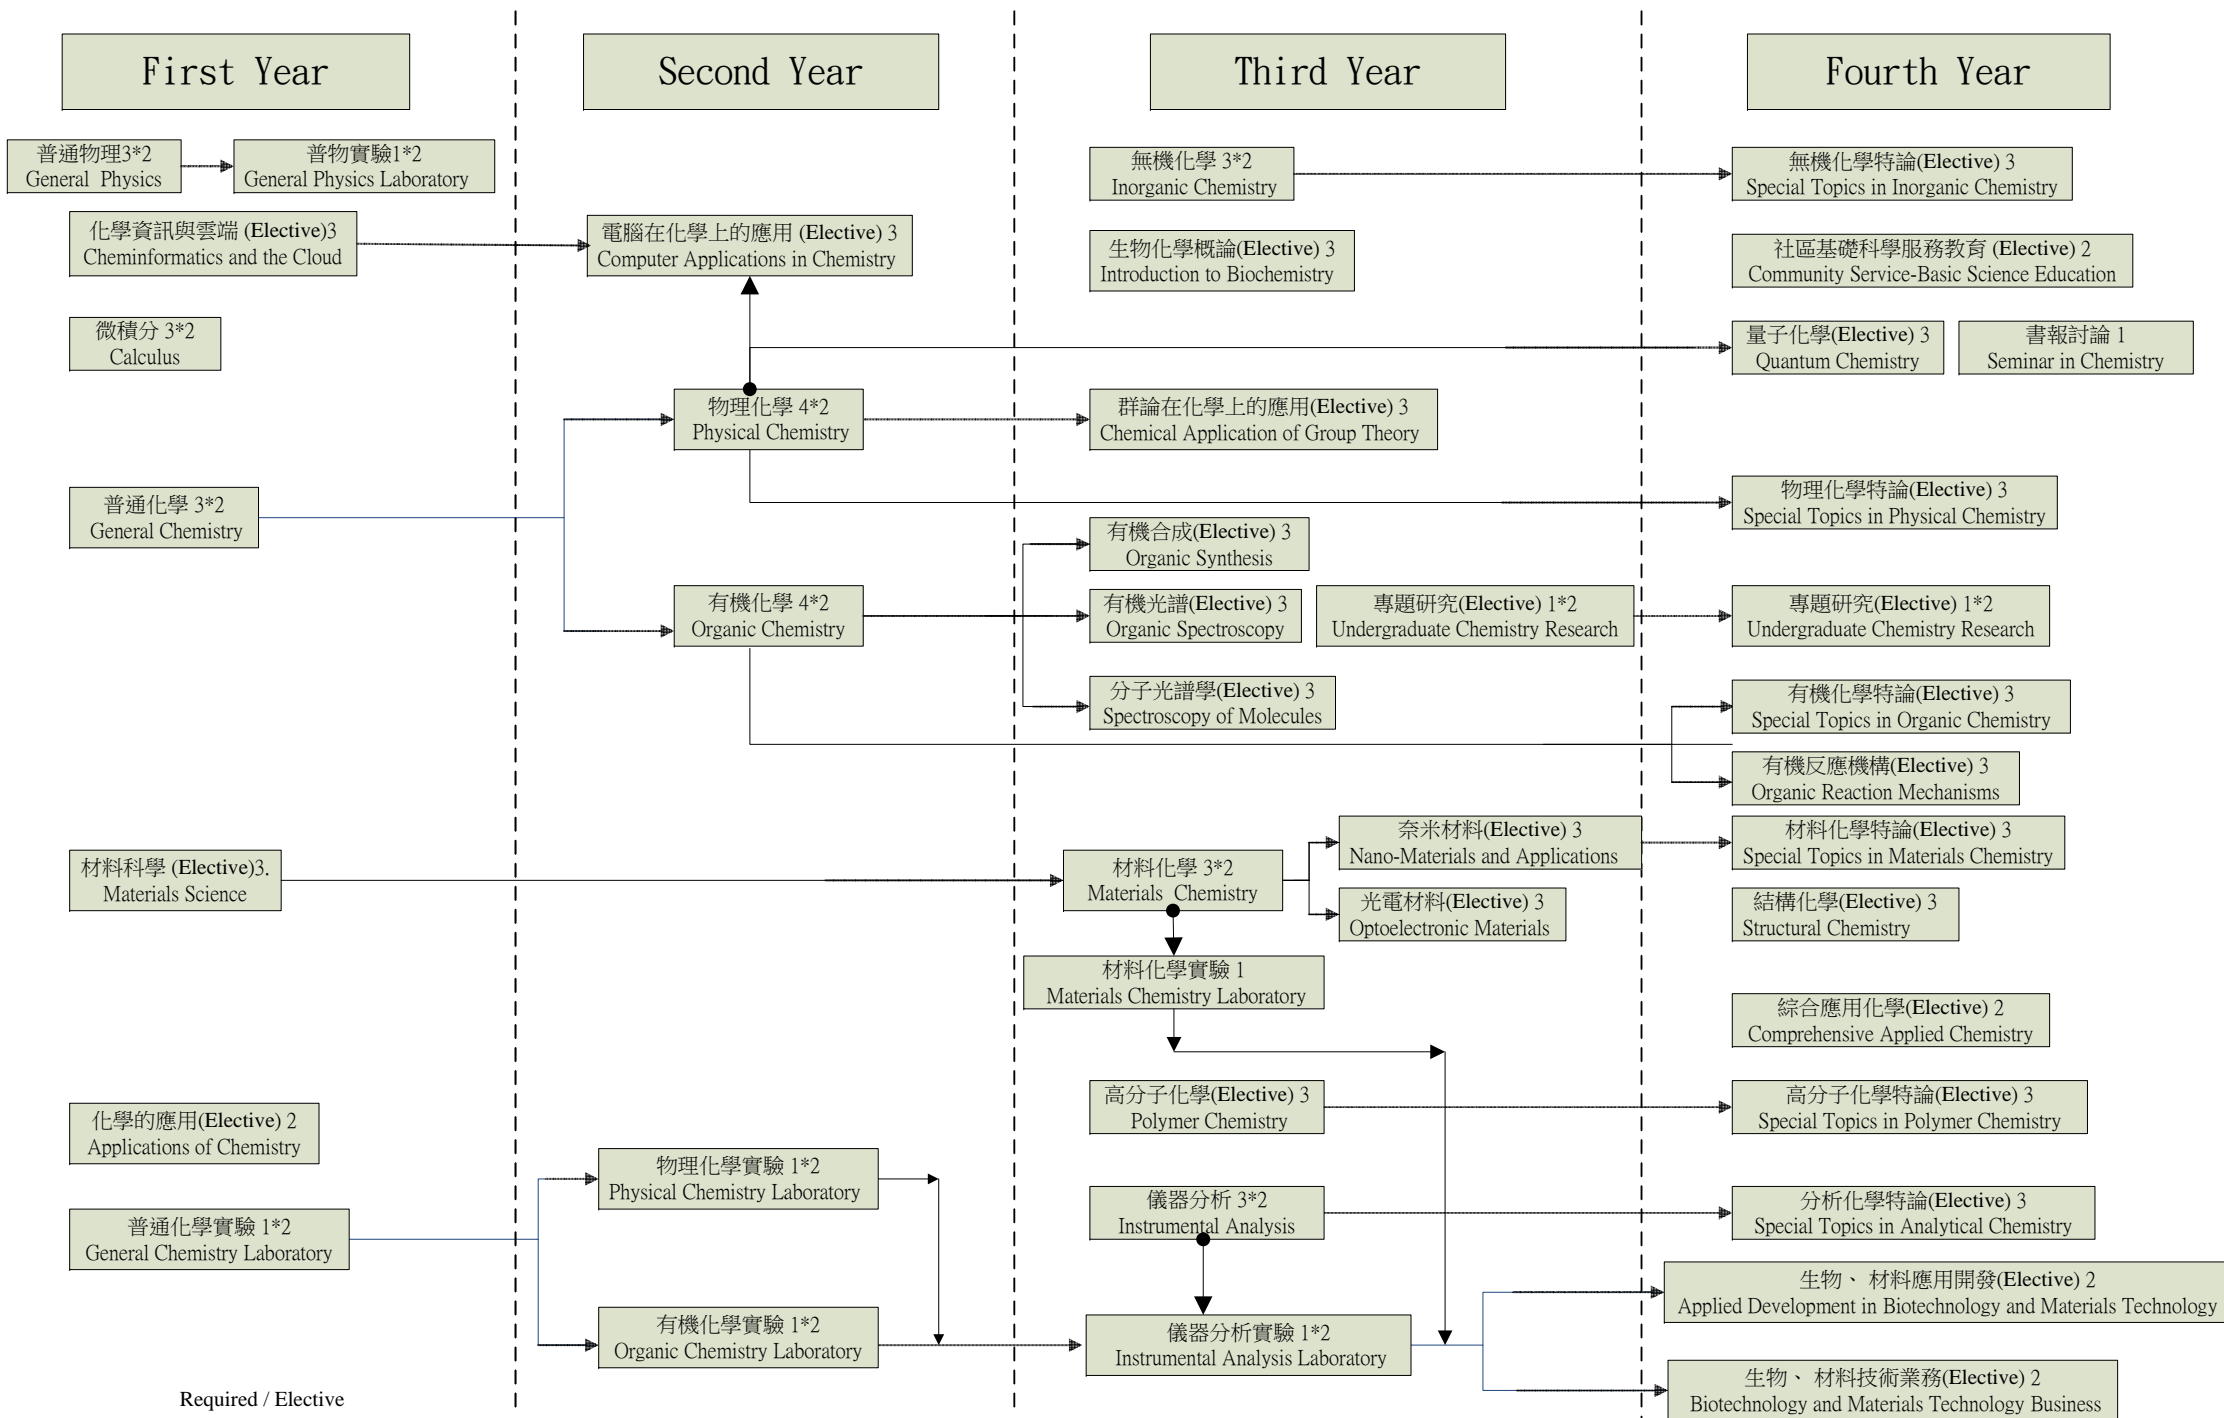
First Year

Second Year

Third Year

Fourth Year

普通物理3*2
General Physics

普物實驗1*2
General Physics Laboratory

化學資訊與雲端 (Elective)3
Cheminformatics and the Cloud

微積分 3*2
Calculus

普通化學 3*2
General Chemistry

材料科學 (Elective)3.
Materials Science

化學的應用(Elective) 2
Applications of Chemistry

普通化學實驗 1*2
General Chemistry Laboratory

電腦在化學上的應用 (Elective) 3
Computer Applications in Chemistry

物理化學 4*2
Physical Chemistry

有機化學 4*2
Organic Chemistry

物理化學實驗 1*2
Physical Chemistry Laboratory

有機化學實驗 1*2
Organic Chemistry Laboratory

無機化學 3*2
Inorganic Chemistry

生物化學概論(Elective) 3
Introduction to Biochemistry

群論在化學上的應用(Elective) 3
Chemical Application of Group Theory

有機合成(Elective) 3
Organic Synthesis

有機光譜(Elective) 3
Organic Spectroscopy

專題研究(Elective) 1*2
Undergraduate Chemistry Research

分子光譜學(Elective) 3
Spectroscopy of Molecules

奈米材料(Elective) 3
Nano-Materials and Applications

材料化學 3*2
Materials Chemistry

光電材料(Elective) 3
Optoelectronic Materials

材料化學實驗 1
Materials Chemistry Laboratory

高分子化學(Elective) 3
Polymer Chemistry

儀器分析 3*2
Instrumental Analysis

儀器分析實驗 1*2
Instrumental Analysis Laboratory

無機化學特論(Elective) 3
Special Topics in Inorganic Chemistry

社區基礎科學服務教育 (Elective) 2
Community Service-Basic Science Education

量子化學(Elective) 3
Quantum Chemistry

書報討論 1
Seminar in Chemistry

物理化學特論(Elective) 3
Special Topics in Physical Chemistry

專題研究(Elective) 1*2
Undergraduate Chemistry Research

有機化學特論(Elective) 3
Special Topics in Organic Chemistry

有機反應機構(Elective) 3
Organic Reaction Mechanisms

材料化學特論(Elective) 3
Special Topics in Materials Chemistry

結構化學(Elective) 3
Structural Chemistry

綜合應用化學(Elective) 2
Comprehensive Applied Chemistry

高分子化學特論(Elective) 3
Special Topics in Polymer Chemistry

分析化學特論(Elective) 3
Special Topics in Analytical Chemistry

生物、材料應用開發(Elective) 2
Applied Development in Biotechnology and Materials Technology

生物、材料技術業務(Elective) 2
Biotechnology and Materials Technology Business

Required / Elective